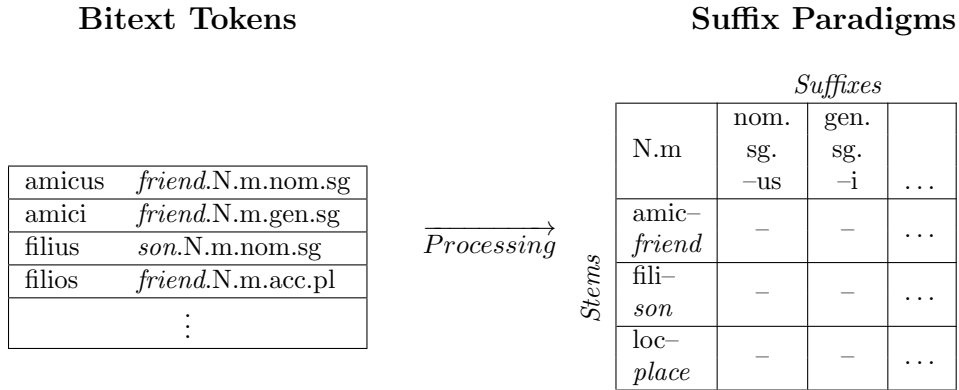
**Bitext Tokens**

| amicus | *friend*.N.m.nom.sg |
|---|---|
| amici | *friend*.N.m.gen.sg |
| filius | *son*.N.m.nom.sg |
| filios | *friend*.N.m.acc.pl |
| ⋮ | |

$\xrightarrow{\hspace{2em}}$
*Processing*

**Suffix Paradigms**

*Suffixes*

*Stems*

| N.m | nom. sg. –us | gen. sg. –i | ... |
|---|---|---|---|
| amic– *friend* | – | – | ... |
| fili– *son* | – | – | ... |
| loc– *place* | – | – | ... |